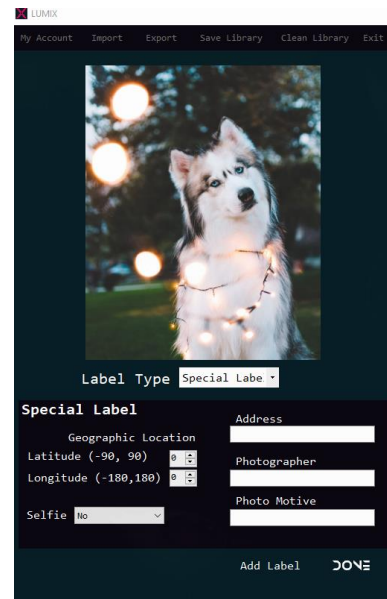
LUMIX

My Account Import Export Save Library Clean Library Exit

Label Type Special Labe

Special Label

Geographic Location

Latitude (-90, 90) 0

Longitude (-180,180) 0

Selfie No

Address

Photographer

Photo Motive

Add Label DONE